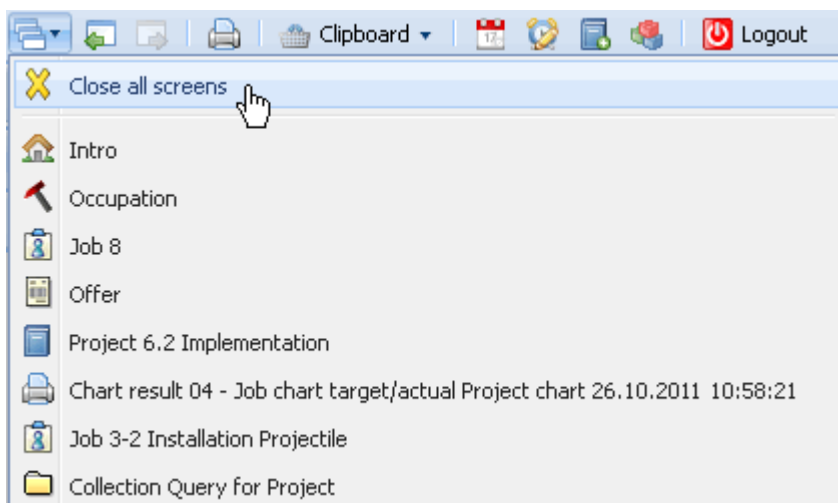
Clipboard Logout

Close all screens

Intro

Occupation

Job 8

Offer

Project 6.2 Implementation

Chart result 04 - Job chart target/actual Project chart 26.10.2011 10:58:21

Job 3-2 Installation Projectile

Collection Query for Project